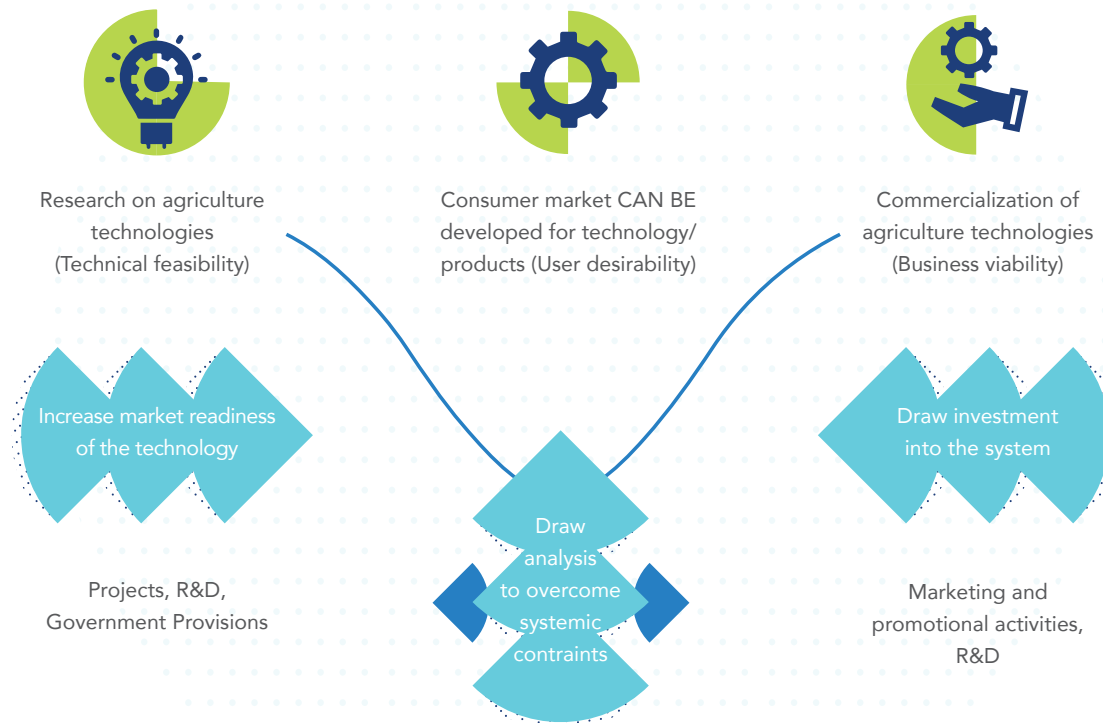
Research on agriculture technologies (Technical feasibility)

Consumer market CAN BE developed for technology/ products (User desirability)

Commercialization of agriculture technologies (Business viability)

Increase market readiness of the technology

Draw investment into the system

Draw analysis to overcome systemic contraints

Projects, R&D, Government Provisions

Marketing and promotional activities, R&D